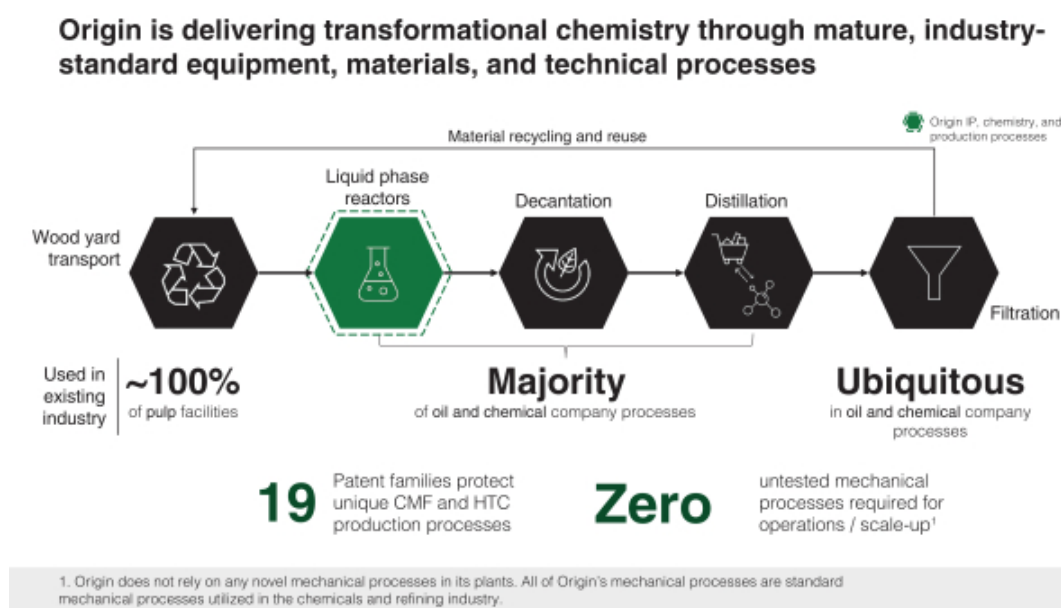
Origin is delivering transformational chemistry through mature, industry-standard equipment, materials, and technical processes

Origin IP, chemistry, and production processes

Material recycling and reuse

Wood yard transport

Liquid phase reactors

Decantation

Distillation

Filtration

Used in existing industry

~100%
of pulp facilities

Majority
of oil and chemical company processes

Ubiquitous
in oil and chemical company processes

19
Patent families protect unique CMF and HTC production processes

Zero
untested mechanical processes required for operations / scale-up¹

1. Origin does not rely on any novel mechanical processes in its plants. All of Origin's mechanical processes are standard mechanical processes utilized in the chemicals and refining industry.